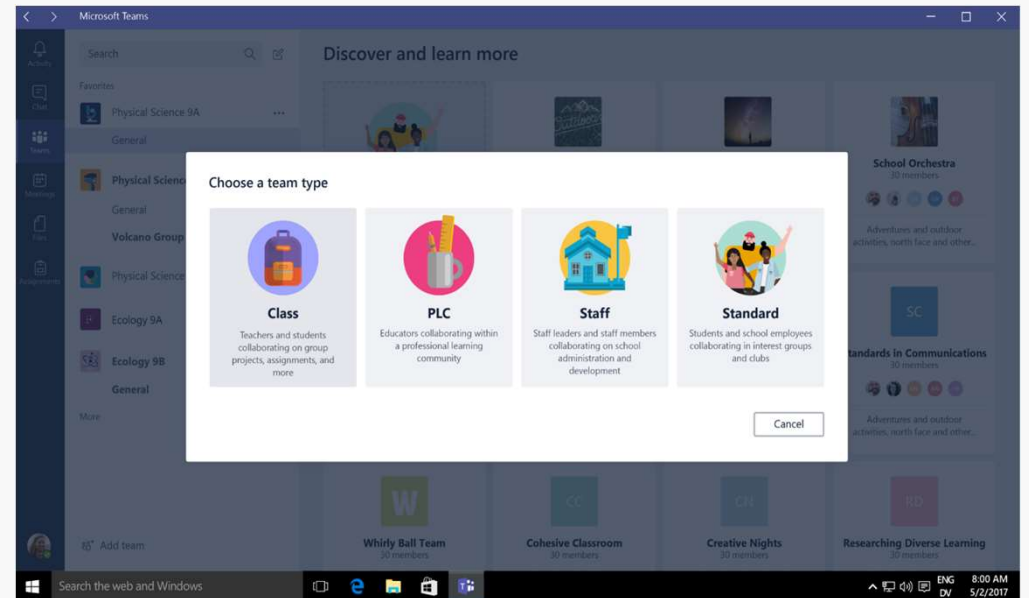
Microsoft Teams

Activity
Chat
Teams
Meetings
Files
Assignments

Search

Favorites
Physical Science 9A
General
Physical Science
General
Volcano Group
Physical Science
Ecology 9A
Ecology 9B
General
More

Add team

Discover and learn more

School Orchestra
30 members
Adventures and outdoor activities, north face and other...

SC
Standards in Communications
Adventures and outdoor activities, north face and other...

Choose a team type

Class
Teachers and students collaborating on group projects, assignments, and more

PLC
Educators collaborating within a professional learning community

Staff
Staff leaders and staff members collaborating on school administration and development

Standard
Students and school employees collaborating in interest groups and clubs

Cancel

W
Whirly Ball Team
20 members

CC
Cohesive Classroom
30 members

CN
Creative Nights
30 members

RD
Researching Diverse Learning
30 members

Search the web and Windows

ENG DV
8:00 AM
5/2/2017